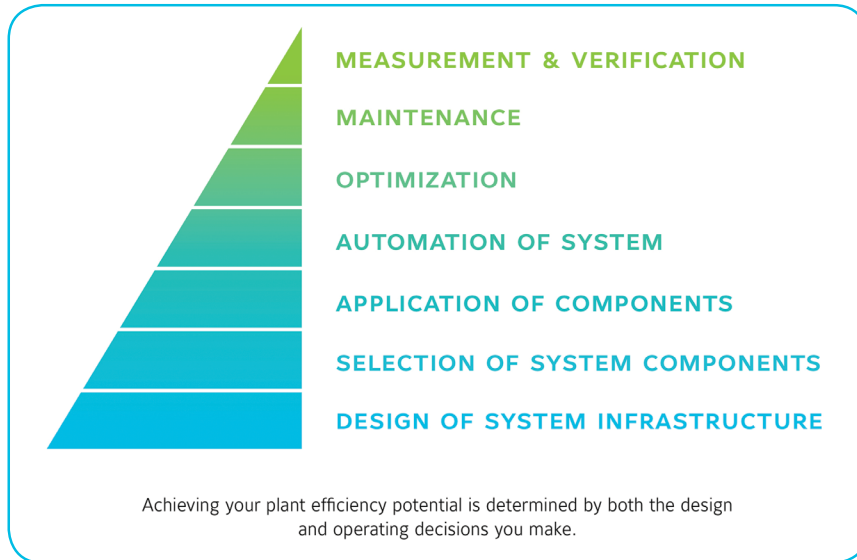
MEASUREMENT & VERIFICATION

MAINTENANCE

OPTIMIZATION

AUTOMATION OF SYSTEM

APPLICATION OF COMPONENTS

SELECTION OF SYSTEM COMPONENTS

DESIGN OF SYSTEM INFRASTRUCTURE

Achieving your plant efficiency potential is determined by both the design and operating decisions you make.